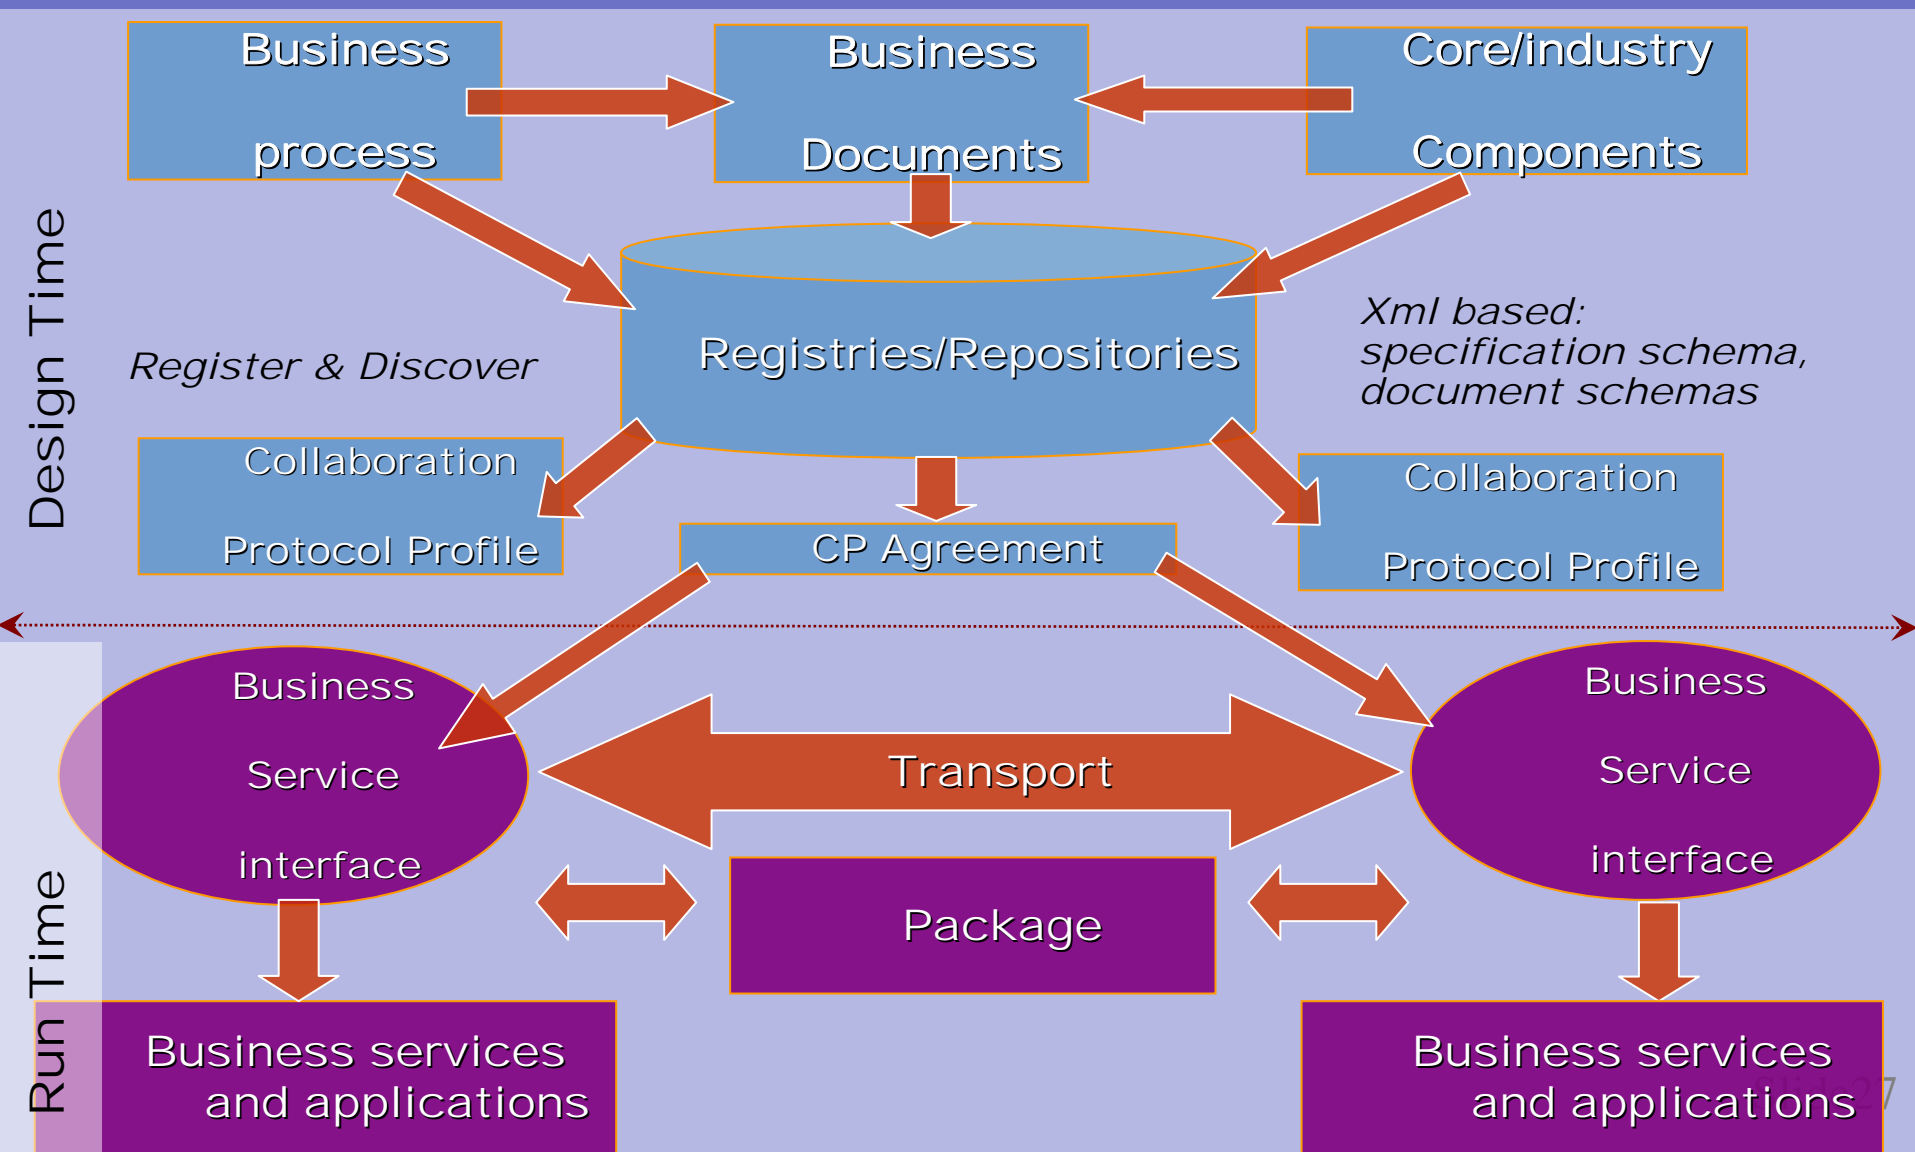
Design Time

Business process

Business Documents

Core/industry Components

Registries/Repositories

Register & Discover

Xml based: specification schema, document schemas

Collaboration Protocol Profile

CP Agreement

Collaboration Protocol Profile

Run Time

Business Service interface

Transport

Business Service interface

Package

Business services and applications

Business services and applications

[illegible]27